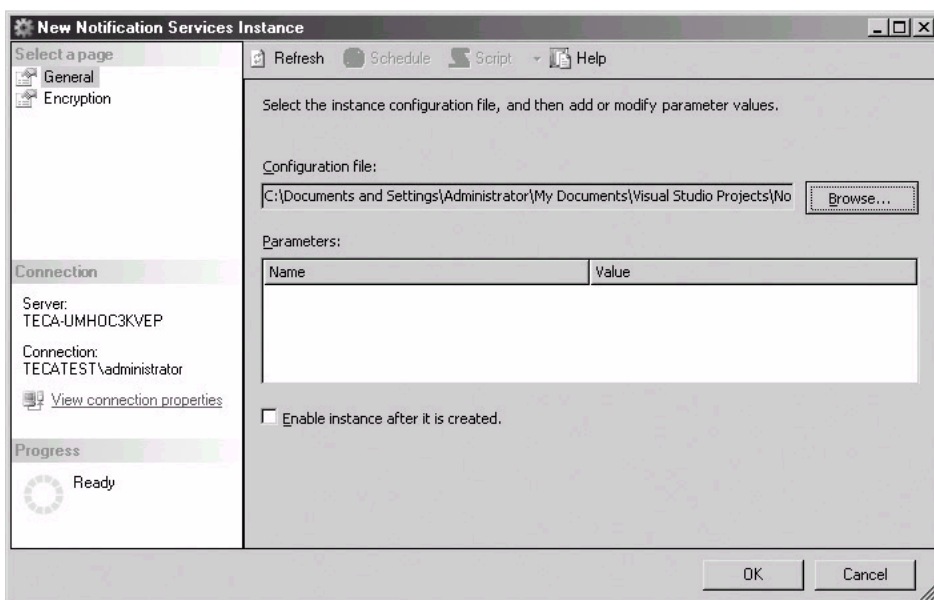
New Notification Services Instance

Select a page
General
Encryption

Refresh Schedule Script Help

Select the instance configuration file, and then add or modify parameter values.

Configuration file:
C:\Documents and Settings\Administrator\My Documents\Visual Studio Projects\No
Browse...

Parameters:

| Name | Value |
|---|---|

Enable instance after it is created.

Connection
Server:
TECA-UMHOC3KVEP

Connection:
TECATEST\administrator

View connection properties

Progress
Ready

OK
Cancel